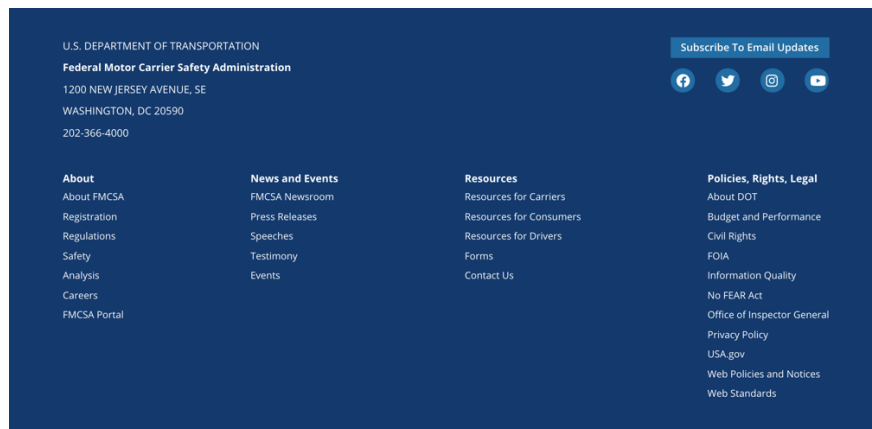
U.S. DEPARTMENT OF TRANSPORTATION
Federal Motor Carrier Safety Administration
1200 NEW JERSEY AVENUE, SE
WASHINGTON, DC 20590
202-366-4000

Subscribe To Email Updates

About
About FMCSA
Registration
Regulations
Safety
Analysis
Careers
FMCSA Portal

News and Events
FMCSA Newsroom
Press Releases
Speeches
Testimony
Events

Resources
Resources for Carriers
Resources for Consumers
Resources for Drivers
Forms
Contact Us

Policies, Rights, Legal
About DOT
Budget and Performance
Civil Rights
FOIA
Information Quality
No FEAR Act
Office of Inspector General
Privacy Policy
USA.gov
Web Policies and Notices
Web Standards